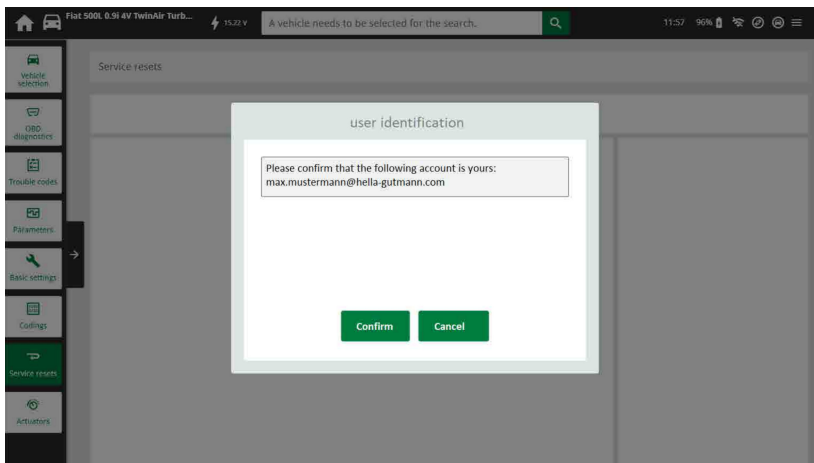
Fiat 500L 0.9i 4V TwinAir Turb...

15.22 V

A vehicle needs to be selected for the search.

11:57 96%

Vehicle selection

OBD diagnostics

Trouble codes

Parameters

Basic settings

Codings

Service resets

Actuators

Service resets

user identification

Please confirm that the following account is yours:
max.mustermann@hella-gutmann.com

Confirm

Cancel